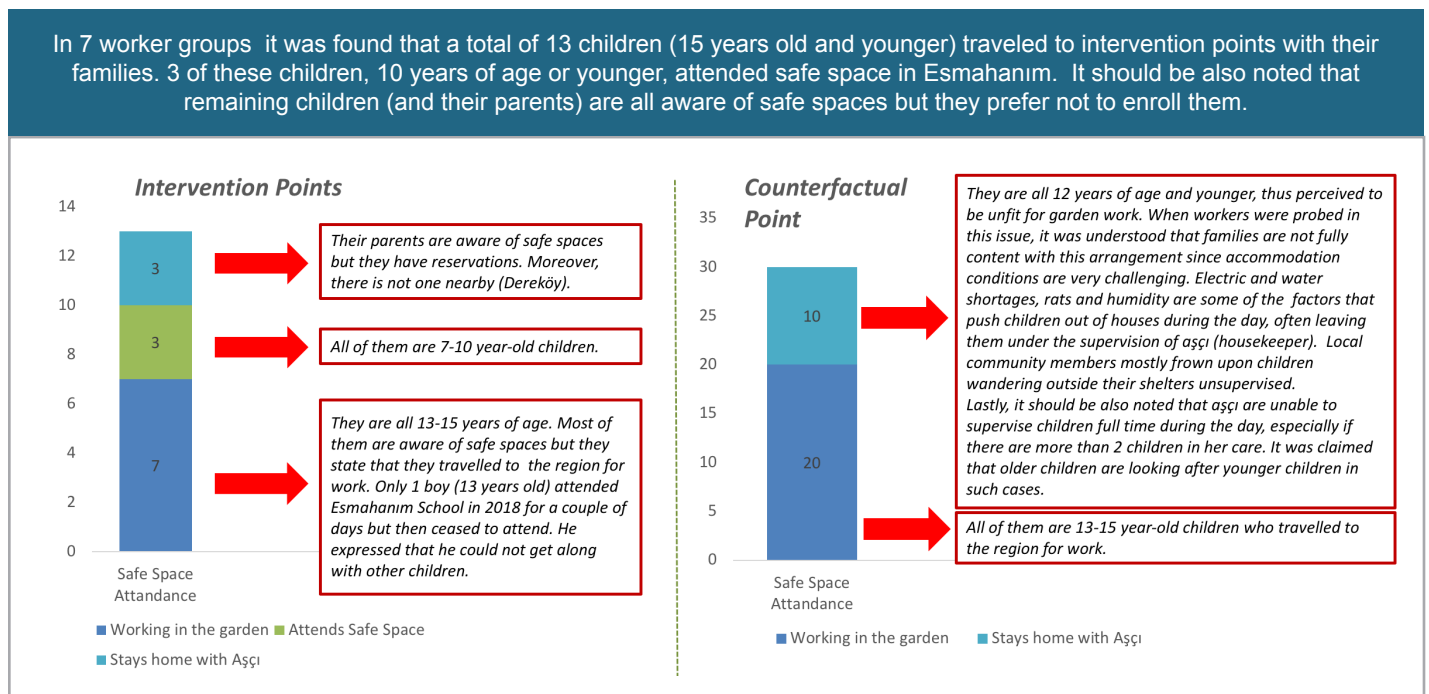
In 7 worker groups it was found that a total of 13 children (15 years old and younger) traveled to intervention points with their families. 3 of these children, 10 years of age or younger, attended safe space in Esmahanım. It should be also noted that remaining children (and their parents) are all aware of safe spaces but they prefer not to enroll them.

Intervention Points

14
12
10
8
6
4
2
0

3
3
7

Safe Space Attandance

Working in the garden
Attends Safe Space
Stays home with Aşçı

Their parents are aware of safe spaces but they have reservations. Moreover, there is not one nearby (Dereköy).

All of them are 7-10 year-old children.

They are all 13-15 years of age. Most of them are aware of safe spaces but they state that they travelled to the region for work. Only 1 boy (13 years old) attended Esmahanım School in 2018 for a couple of days but then ceased to attend. He expressed that he could not get along with other children.

Counterfactual Point

35
30
25
20
15
10
5
0

10
20

Safe Space Attandance

Working in the garden
Stays home with Aşçı

They are all 12 years of age and younger, thus perceived to be unfit for garden work. When workers were probed in this issue, it was understood that families are not fully content with this arrangement since accommodation conditions are very challenging. Electric and water shortages, rats and humidity are some of the factors that push children out of houses during the day, often leaving them under the supervision of aşçı (housekeeper). Local community members mostly frown upon children wandering outside their shelters unsupervised.
Lastly, it should be also noted that aşçı are unable to supervise children full time during the day, especially if there are more than 2 children in her care. It was claimed that older children are looking after younger children in such cases.

All of them are 13-15 year-old children who travelled to the region for work.